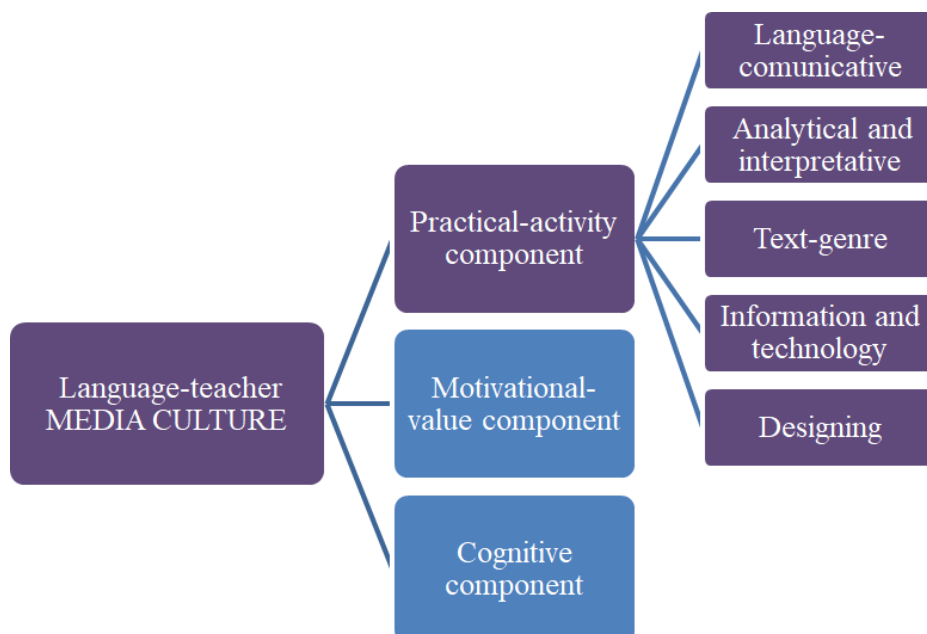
Language-teacher MEDIA CULTURE

Practical-activity component

Motivational-value component

Cognitive component

Language-comunicative

Analytical and interpretative

Text-genre

Information and technology

Designing